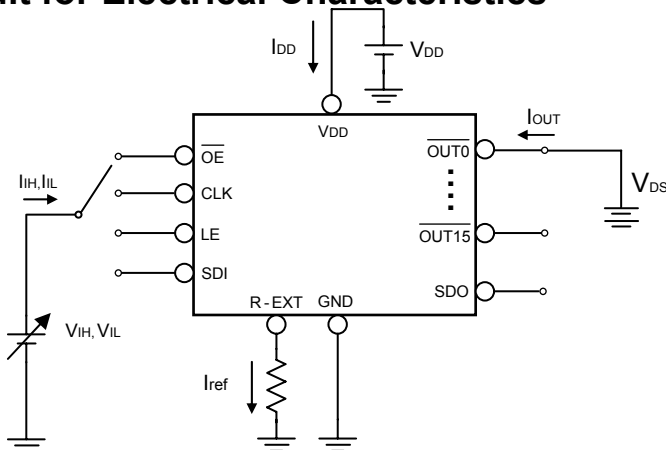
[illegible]it for Electrical Characteristics

$I_{DD}$

$V_{DD}$

$V_{DD}$

$I_{OUT}$

$\overline{OE}$

CLK

LE

SDI

$\overline{OUT0}$

$\overline{OUT15}$

SDO

$V_{DS}$

$I_{IH}, I_{IL}$

$V_{IH}, V_{IL}$

R-EXT

GND

$I_{ref}$